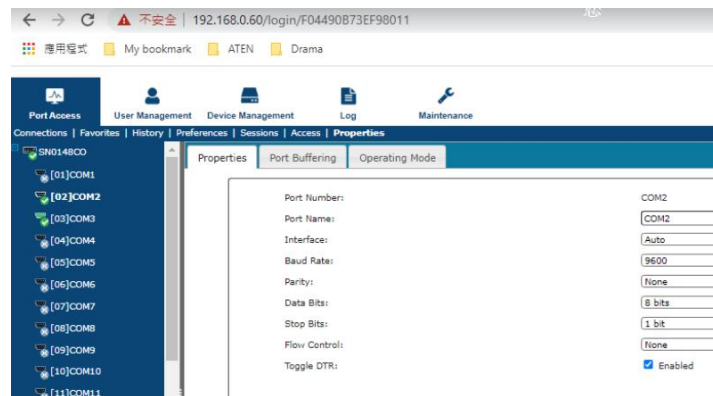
← → C ▲ 不安全 | 192.168.0.60/login/F04490B73EF98011

應用程式 My bookmark ATEN Drama

Port Access User Management Device Management Log Maintenance

Connections | Favorites | History | Preferences | Sessions | Access | Properties

SN0148CO
[01]COM1
[02]COM2
[03]COM3
[04]COM4
[05]COM5
[06]COM6
[07]COM7
[08]COM8
[09]COM9
[10]COM10
[11]COM11

Properties Port Buffering Operating Mode

| | |
|---|---|
| Port Number: | COM2 |
| Port Name: | COM2 |
| Interface: | Auto |
| Baud Rate: | 9600 |
| Parity: | None |
| Data Bits: | 8 bits |
| Stop Bits: | 1 bit |
| Flow Control: | None |
| Toggle DTR: | Enabled |